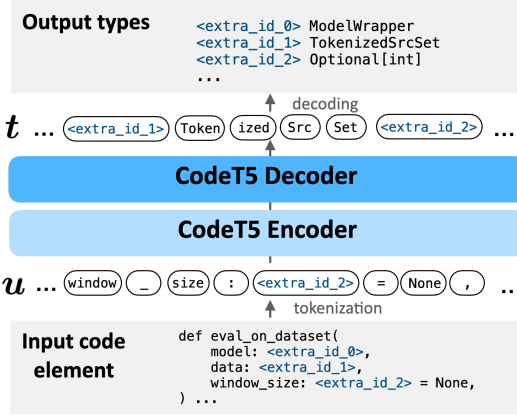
Output types

<extra_id_0> ModelWrapper
<extra_id_1> TokenizedSrcSet
<extra_id_2> Optional[int]
...

decoding

$t$ ... <extra_id_1> Token ized Src Set <extra_id_2> ...

CodeT5 Decoder

CodeT5 Encoder

$u$ ... window _ size : <extra_id_2> = None , ...

tokenization

Input code element

def eval_on_dataset(
    model: <extra_id_0>,
    data: <extra_id_1>,
    window_size: <extra_id_2> = None,
) ...